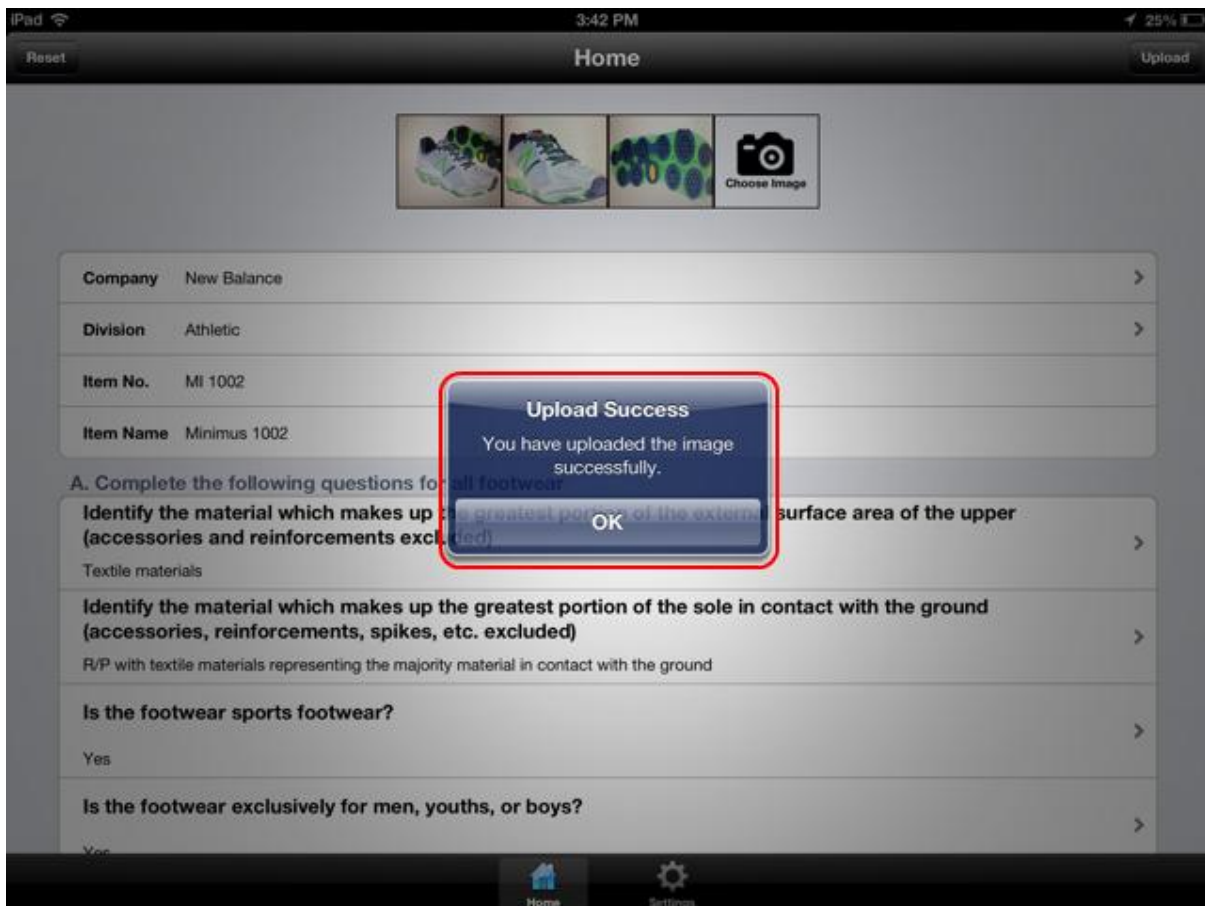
iPad 3:42 PM 25%

Reset Home Upload

Choose Image

Company New Balance

Division Athletic

Item No. MI 1002

Item Name Minimus 1002

A. Complete the following questions for all footwear

Identify the material which makes up the greatest portion of the external surface area of the upper (accessories and reinforcements excluded)

Textile materials

Identify the material which makes up the greatest portion of the sole in contact with the ground (accessories, reinforcements, spikes, etc. excluded)

R/P with textile materials representing the majority material in contact with the ground

Is the footwear sports footwear?

Yes

Is the footwear exclusively for men, youths, or boys?

Yes

Upload Success

You have uploaded the image successfully.

OK

Home Settings